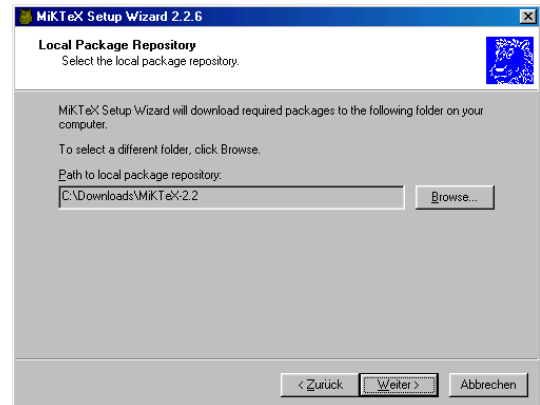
MiKTeX Setup Wizard 2.2.6

Local Package Repository
Select the local package repository.

MiKTeX Setup Wizard will download required packages to the following folder on your computer.

To select a different folder, click Browse.

Path to local package repository:

C:\Downloads\MiKTeX-2.2

Browse...

< Zurück

Weiter >

Abbrechen